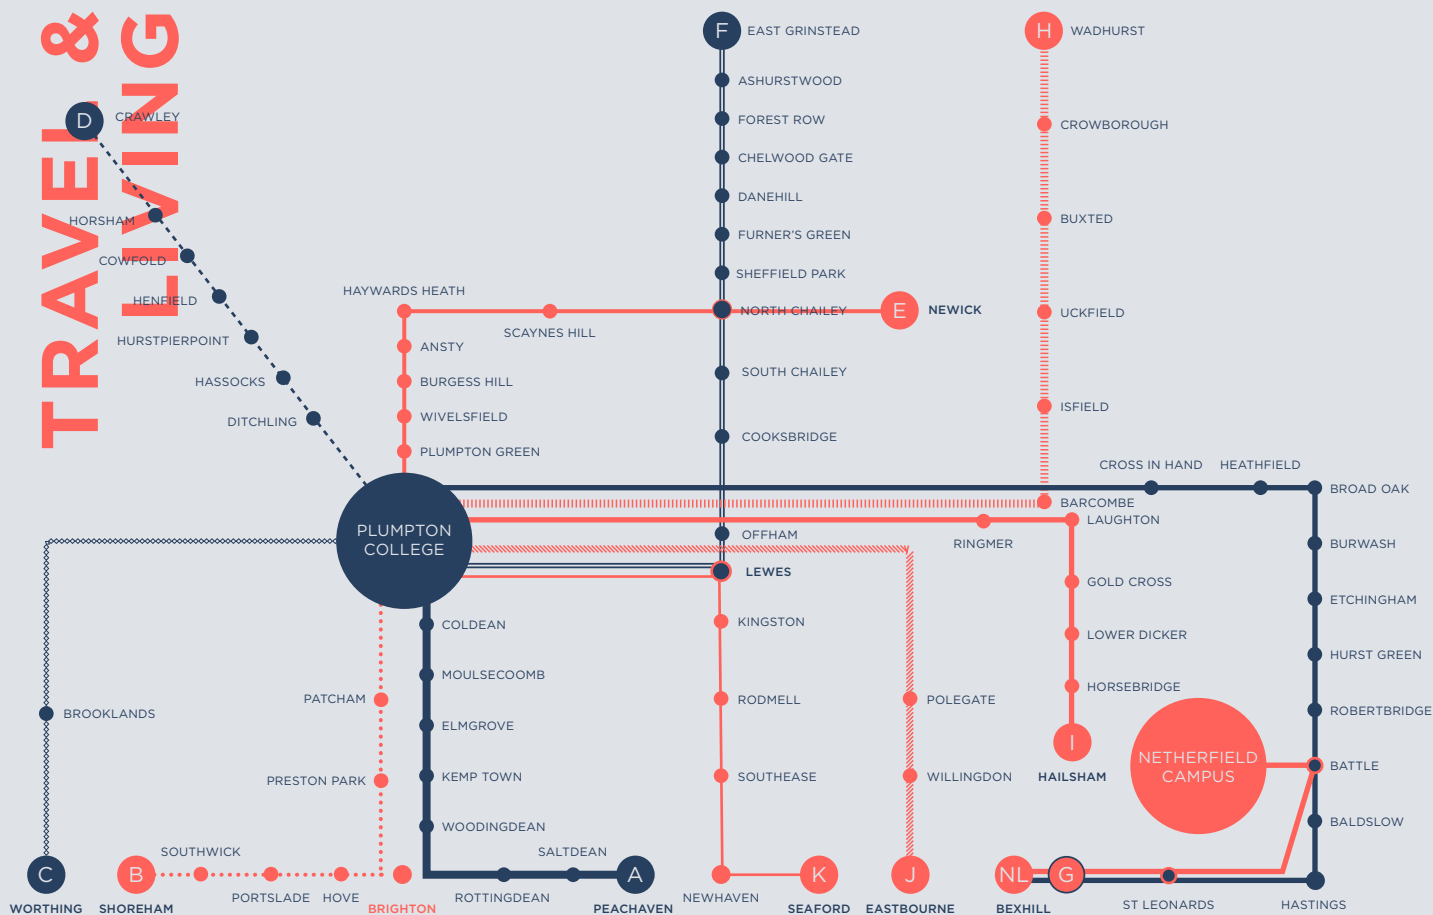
TRAVEL & LIVING

D CRAWLEY
HORSHAM
COWFOLD
HENFIELD
HURSTPIERPOINT
HASSOCKS
DITCHLING

F EAST GRINSTEAD
ASHURSTWOOD
FOREST ROW
CHELWOOD GATE
DANEHILL
FURNER'S GREEN
SHEFFIELD PARK
NORTH CHAILEY
E NEWICK
SOUTH CHAILEY
COOKSBRIDGE
OFFHAM
LEWES

H WADHURST
CROWBOROUGH
BUXTED
UCKFIELD
ISFIELD
BARCOMBE

HAYWARDS HEATH
SCAYNES HILL
ANSTY
BURGESS HILL
WIVELSFIELD
PLUMPTON GREEN

PLUMPTON COLLEGE

CROSS IN HAND
HEATHFIELD
BROAD OAK
BURWASH
ETCHINGHAM
HURST GREEN
ROBERTBRIDGE
BATTLE
BALDSLOW
HASTINGS

LAUGHTON
RINGMER
GOLD CROSS
LOWER DICKER
HORSEBRIDGE
I HAILSHAM

NETHERFIELD CAMPUS

BROOKLANDS
C WORTHING
B SHOREHAM
SOUTHWICK
PORTSLADE
HOVE
BRIGHTON
PATCHAM
PRESTON PARK

COLDEAN
MOULSECOOMB
ELMGROVE
KEMP TOWN
WOODINGDEAN
SALTDEAN
ROTTINGDEAN
A PEACHAVEN

KINGSTON
RODMELL
SOUTHEASE
NEWHAVEN
K SEAFORD

POLEGATE
WILLINGDON
J EASTBOURNE

NL BEXHILL
G
ST LEONARDS